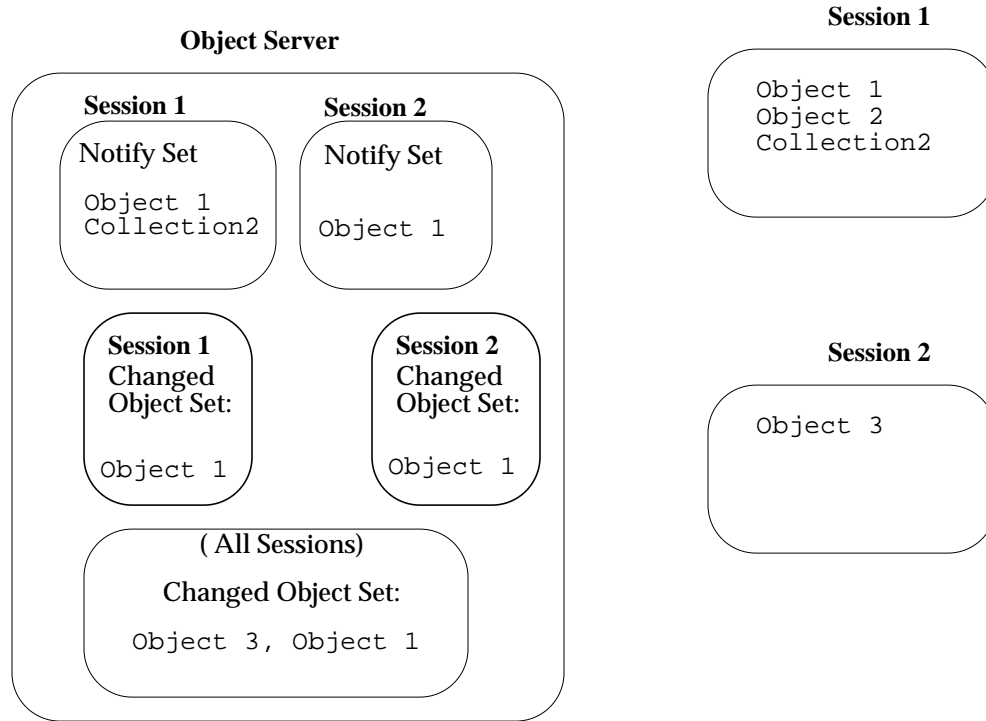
Object Server

Session 1

Notify Set

Object 1
Collection2

Session 2

Notify Set

Object 1

Session 1
Changed
Object Set:

Object 1

Session 2
Changed
Object Set:

Object 1

( All Sessions)

Changed Object Set:

Object 3, Object 1

Session 1

Object 1
Object 2
Collection2

Session 2

Object 3